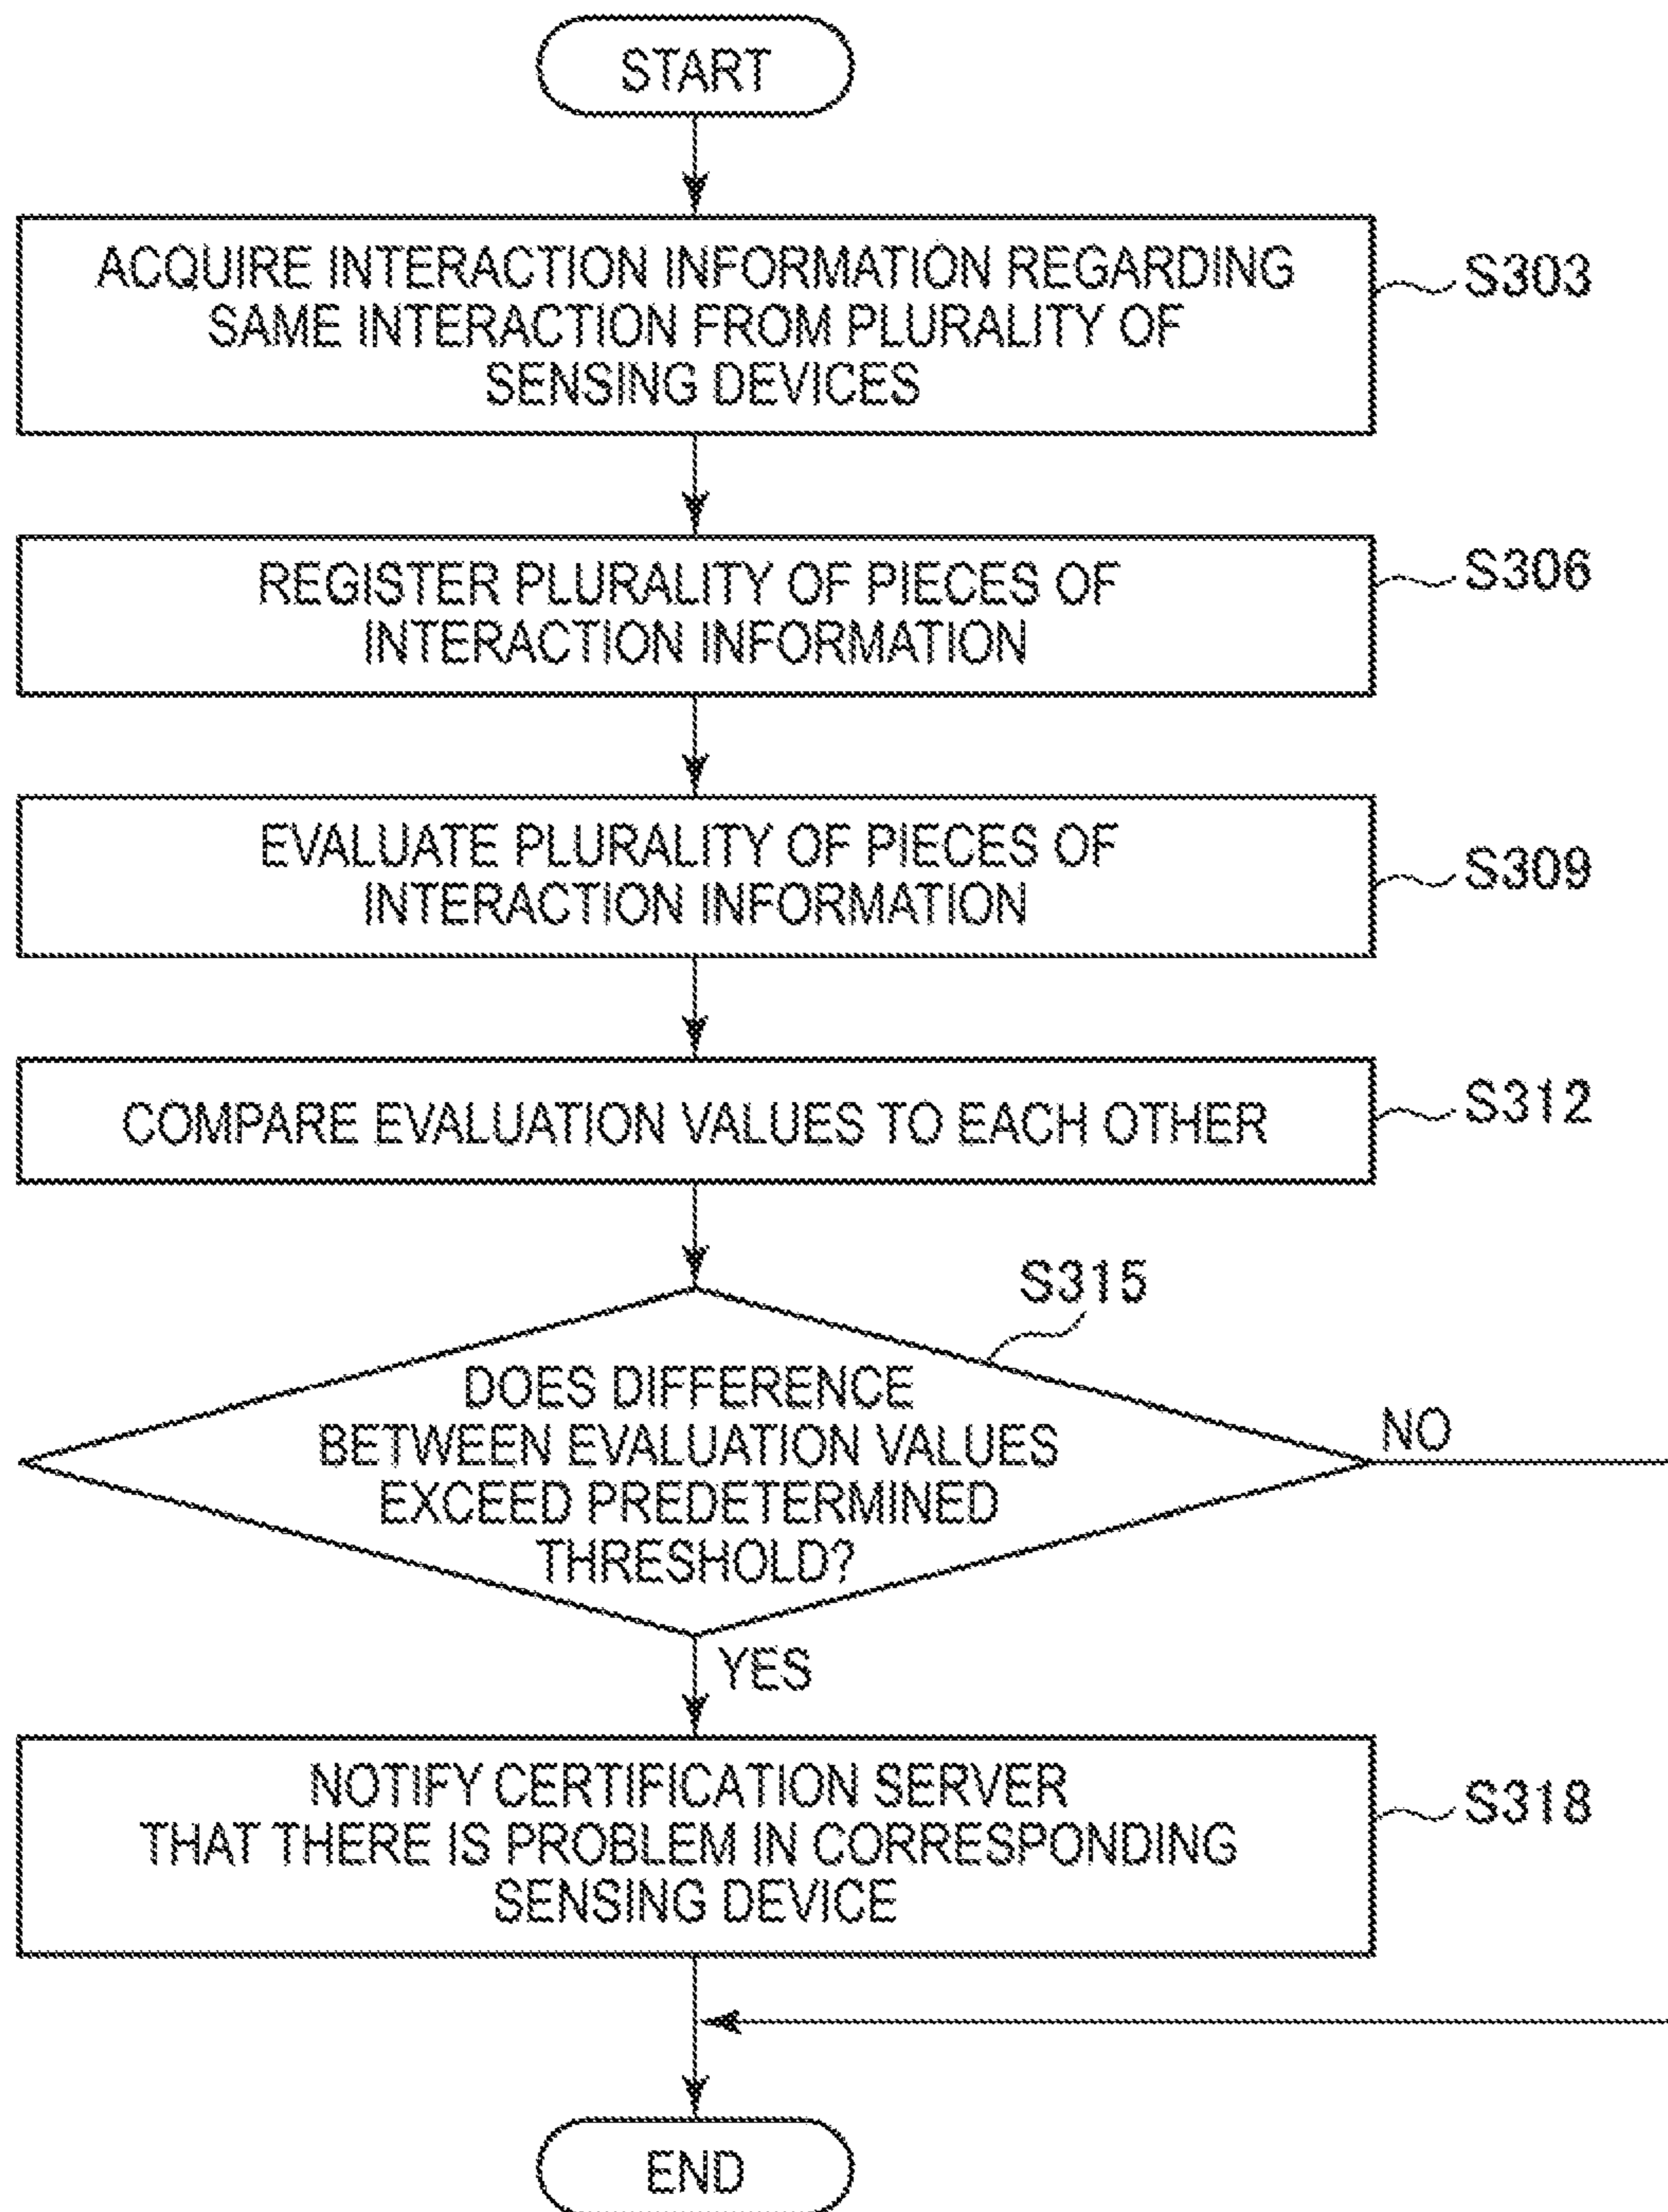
START

ACQUIRE INTERACTION INFORMATION REGARDING SAME INTERACTION FROM PLURALITY OF SENSING DEVICES

S303

REGISTER PLURALITY OF PIECES OF INTERACTION INFORMATION

S306

EVALUATE PLURALITY OF PIECES OF INTERACTION INFORMATION

S309

COMPARE EVALUATION VALUES TO EACH OTHER

S312

S315

DOES DIFFERENCE BETWEEN EVALUATION VALUES EXCEED PREDETERMINED THRESHOLD?

NO

YES

NOTIFY CERTIFICATION SERVER THAT THERE IS PROBLEM IN CORRESPONDING SENSING DEVICE

S318

END